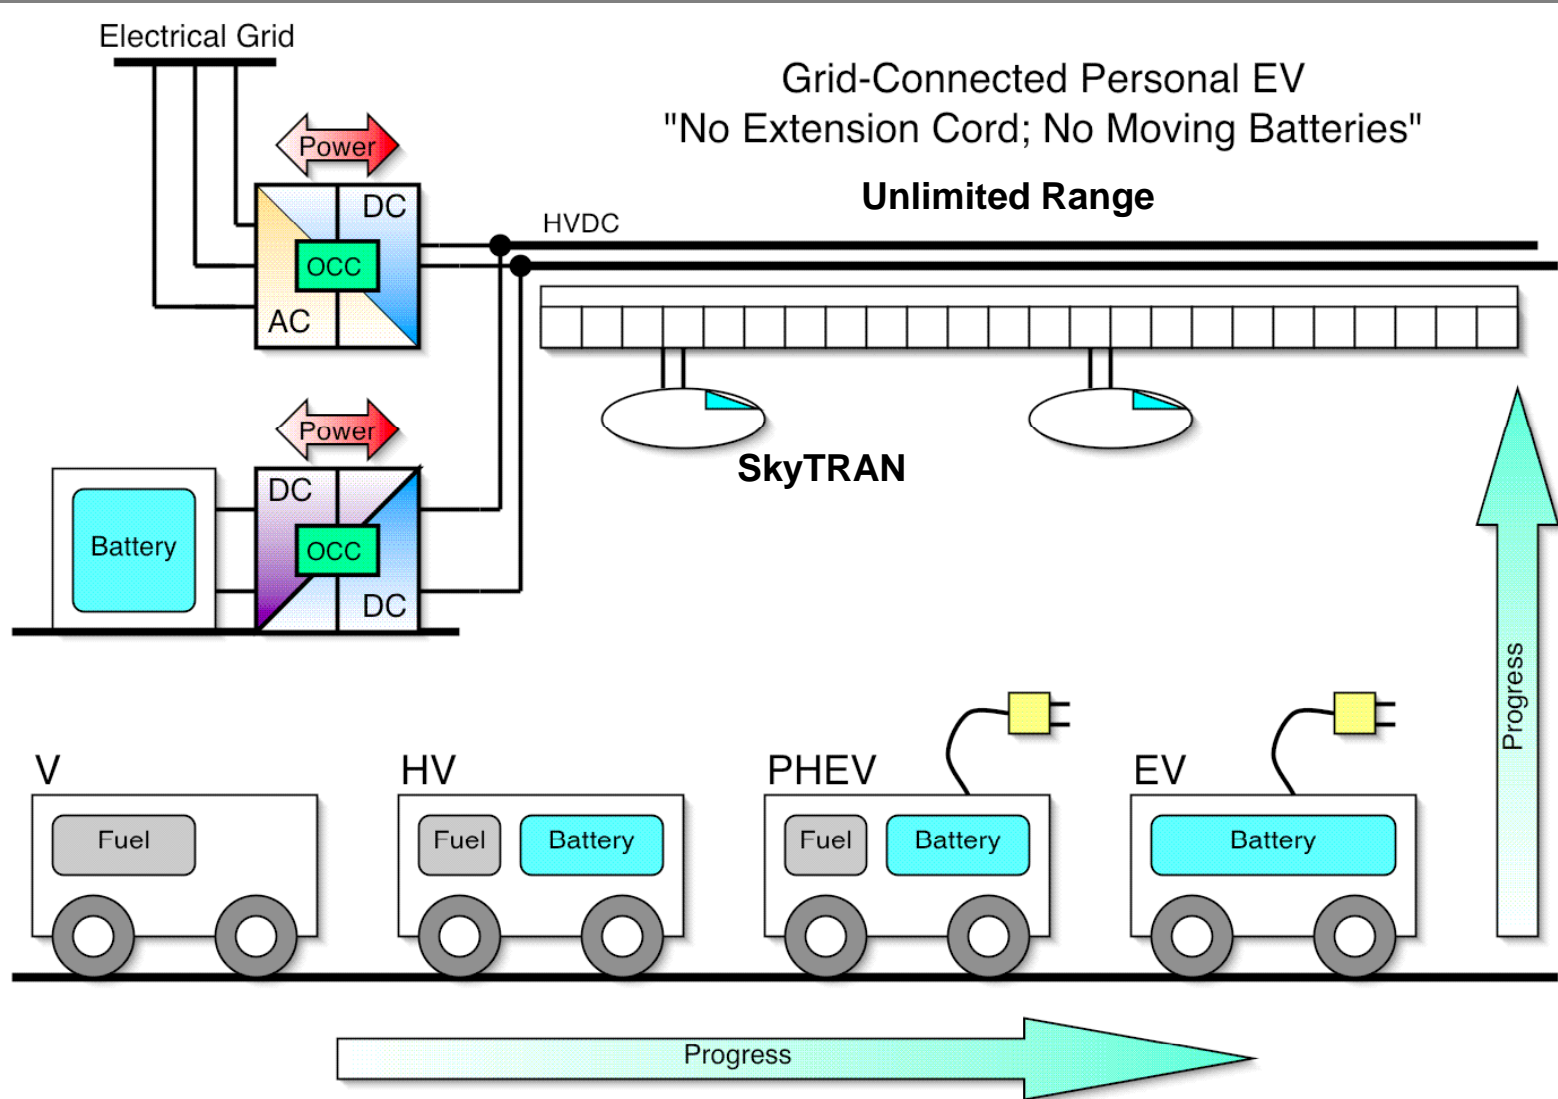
Electrical Grid

Grid-Connected Personal EV
"No Extension Cord; No Moving Batteries"

Unlimited Range

Power

DC

OCC

AC

HVDC

Power

Battery

DC

OCC

DC

SkyTRAN

Progress

V

Fuel

HV

Fuel

Battery

PHEV

Fuel

Battery

EV

Battery

Progress